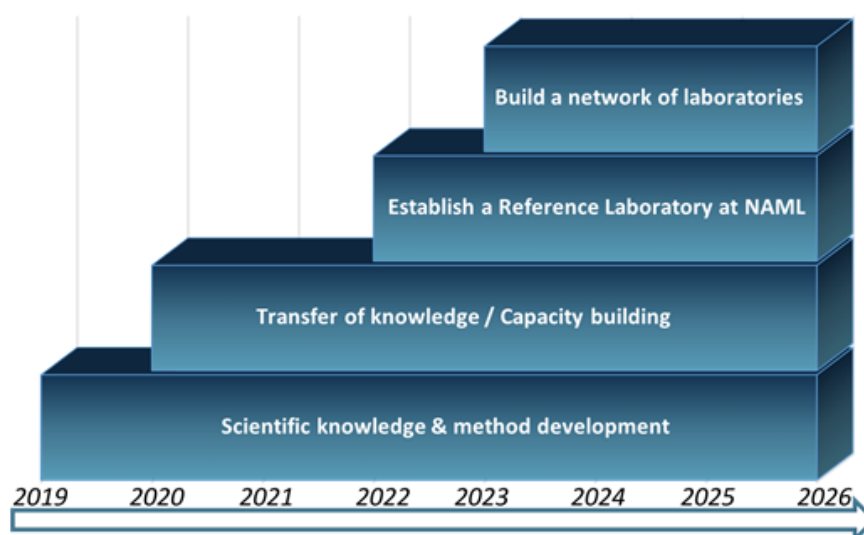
Build a network of laboratories

Establish a Reference Laboratory at NAML

Transfer of knowledge / Capacity building

Scientific knowledge & method development

2019 2020 2021 2022 2023 2024 2025 2026